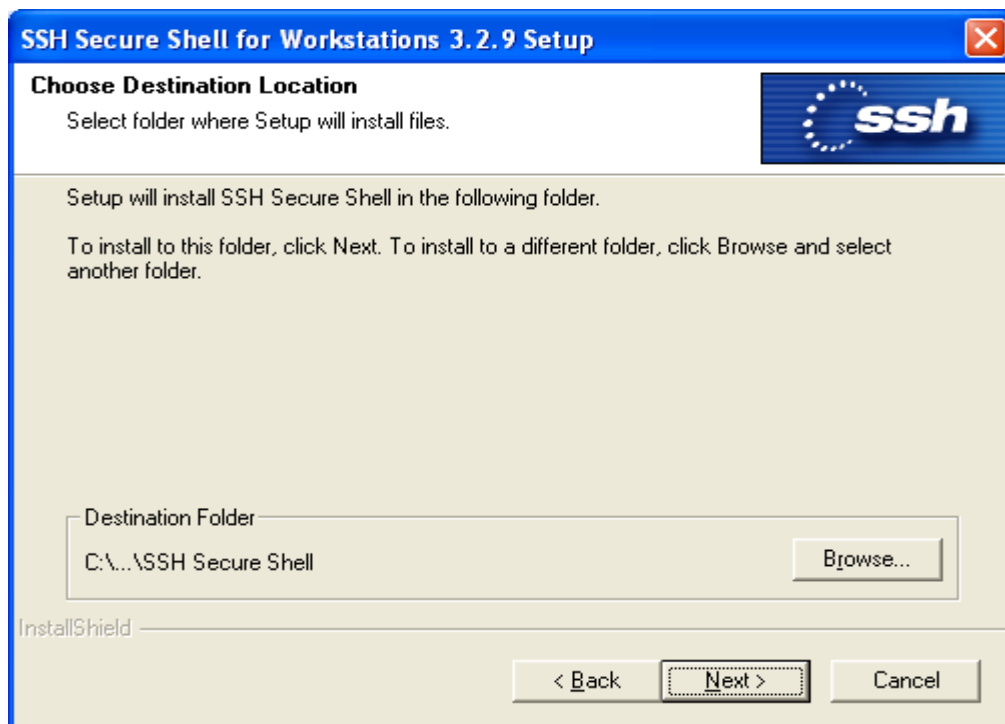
SSH Secure Shell for Workstations 3.2.9 Setup

Choose Destination Location

Select folder where Setup will install files.

ssh

Setup will install SSH Secure Shell in the following folder.

To install to this folder, click Next. To install to a different folder, click Browse and select another folder.

Destination Folder

C:\...\SSH Secure Shell

Browse...

InstallShield

< Back

Next >

Cancel